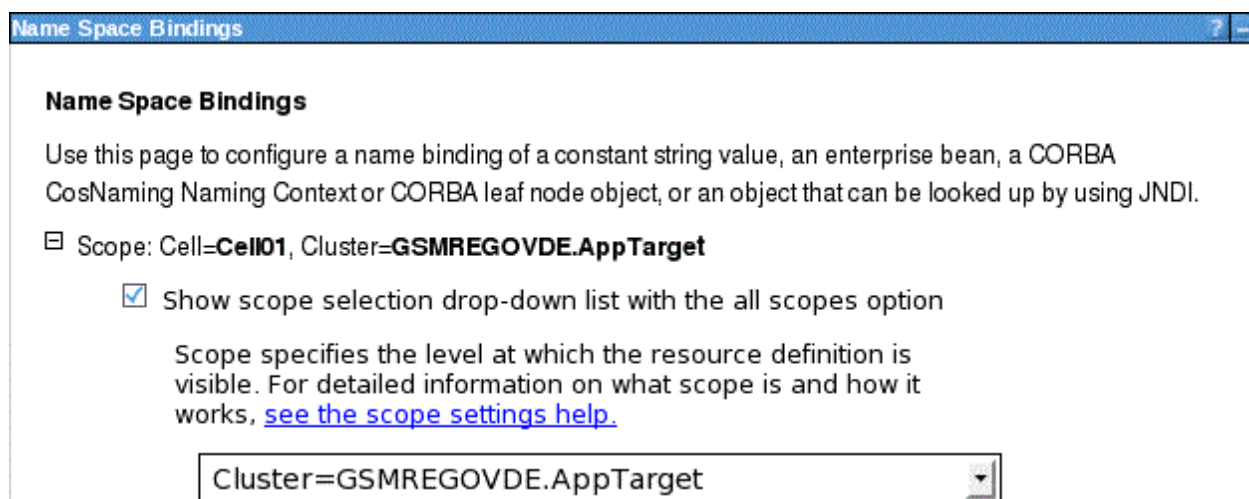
Name Space Bindings

?

Name Space Bindings

Use this page to configure a name binding of a constant string value, an enterprise bean, a CORBA CosNaming Naming Context or CORBA leaf node object, or an object that can be looked up by using JNDI.

Scope: Cell=**Cell01**, Cluster=**GSMREGOVDE.AppTarget**

Show scope selection drop-down list with the all scopes option

Scope specifies the level at which the resource definition is visible. For detailed information on what scope is and how it works, see the scope settings help.

Cluster=GSMREGOVDE.AppTarget